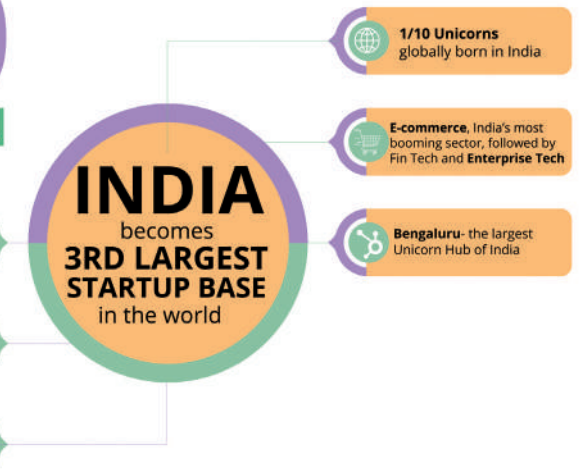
INDIA
becomes
3RD LARGEST
STARTUP BASE
in the world

1/10 Unicorns globally born in India

E-commerce, India's most booming sector, followed by Fin Tech and Enterprise Tech

Bengaluru- the largest Unicorn Hub of India